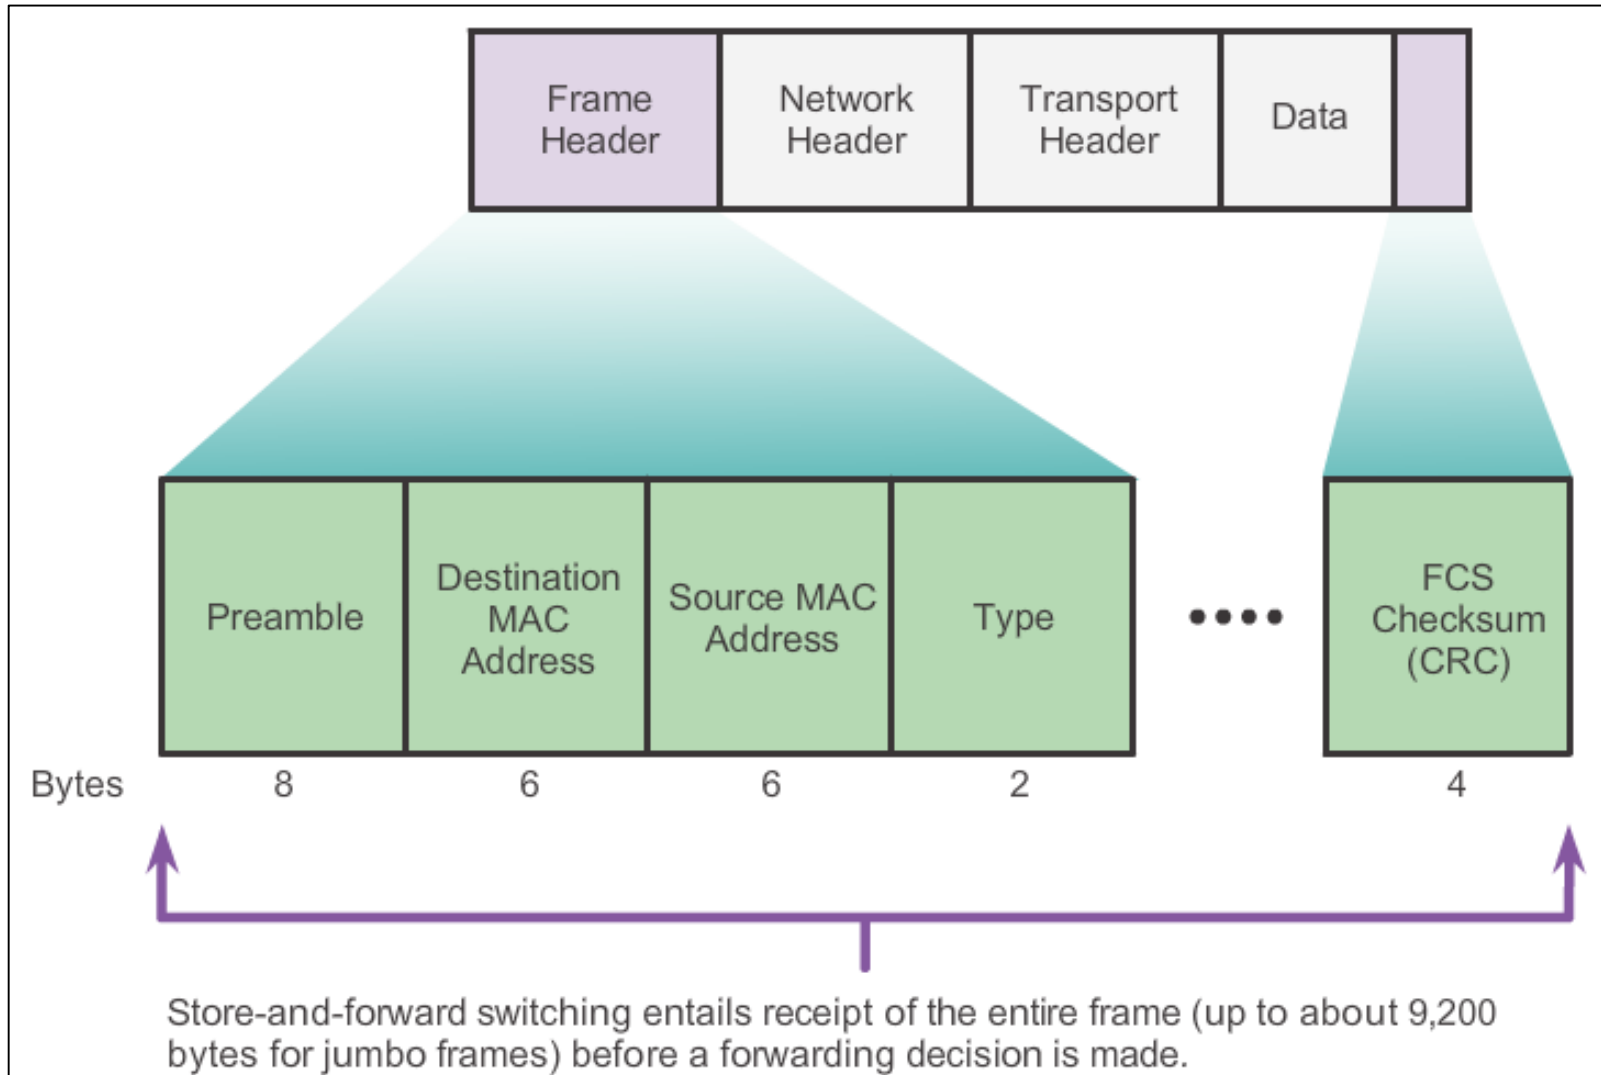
Frame Header | Network Header | Transport Header | Data

Preamble | Destination MAC Address | Source MAC Address | Type | •••• | FCS Checksum (CRC)

Bytes 8 6 6 2 4

Store-and-forward switching entails receipt of the entire frame (up to about 9,200 bytes for jumbo frames) before a forwarding decision is made.